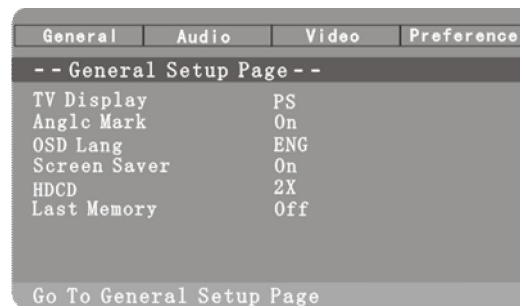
| General | Audio | Video | Preference |
|---|---|---|---|

- - General Setup Page - -

| | |
|---|---|
| TV Display | PS |
| Anglc Mark | On |
| OSD Lang | ENG |
| Screen Saver | On |
| HDCD | 2X |
| Last Memory | Off |

Go To General Setup Page